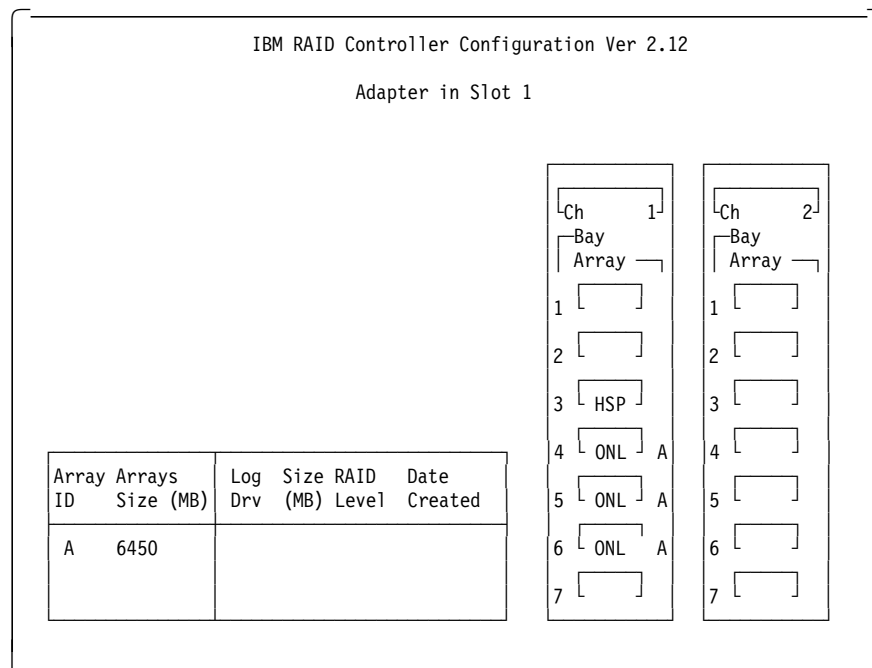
IBM RAID Controller Configuration Ver 2.12

Adapter in Slot 1

| Array ID | Arrays Size (MB) | Log Drv | Size (MB) | RAID Level | Date Created |
|---|---|---|---|---|---|
| A | 6450 | | | | |

Ch 1
Bay
Array
1
2
3 HSP
4 ONL A
5 ONL A
6 ONL A
7

Ch 2
Bay
Array
1
2
3
4
5
6
7